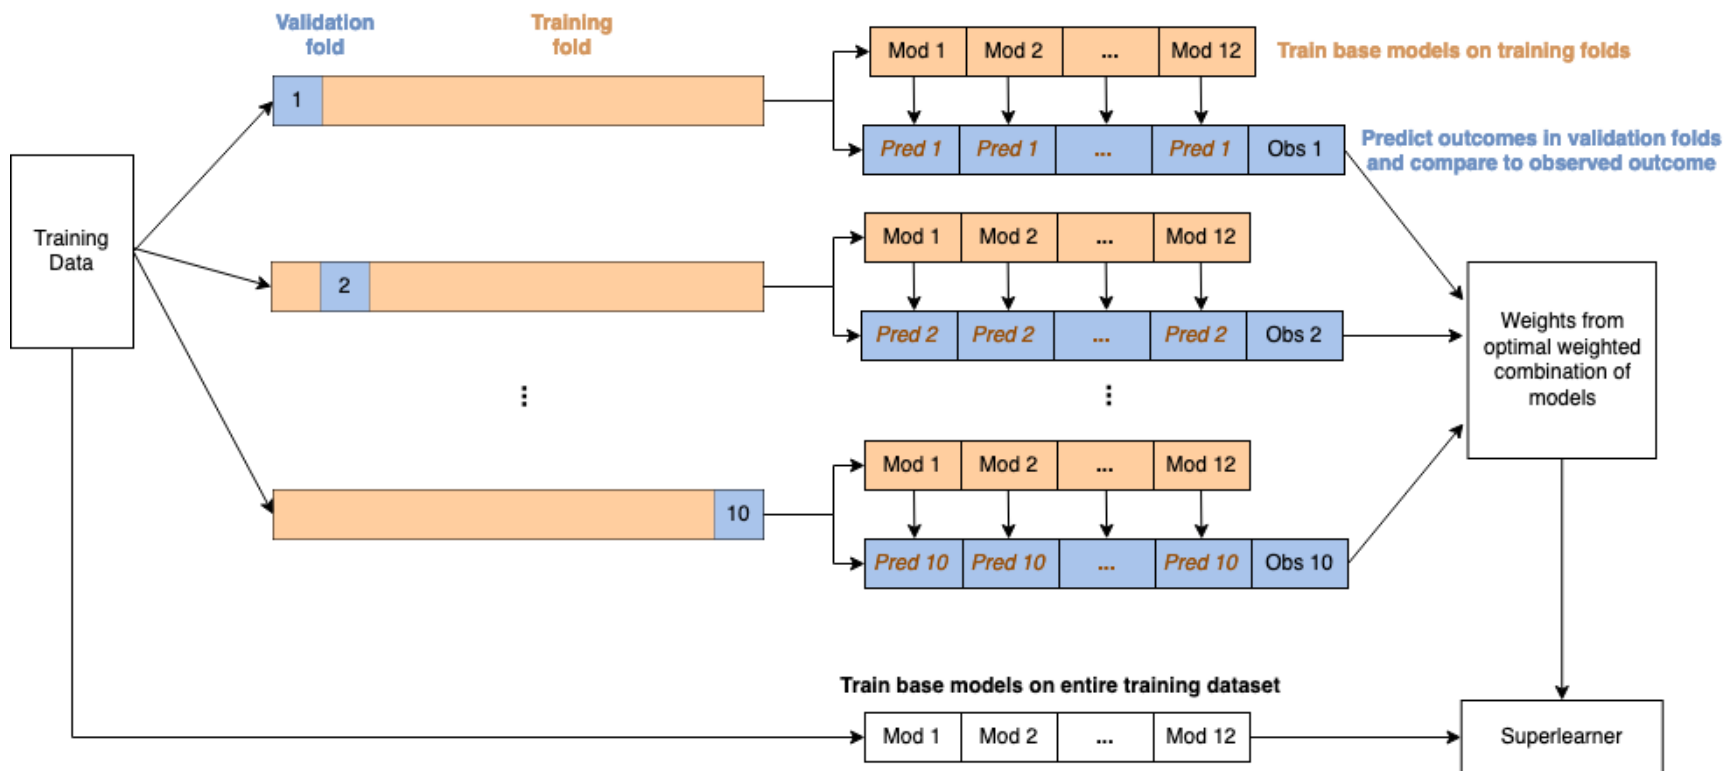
Validation fold

Training fold

Training Data

1

2

⋮

10

Mod 1 | Mod 2 | ... | Mod 12

Train base models on training folds

Pred 1 | Pred 1 | ... | Pred 1 | Obs 1

Predict outcomes in validation folds and compare to observed outcome

Mod 1 | Mod 2 | ... | Mod 12

Pred 2 | Pred 2 | ... | Pred 2 | Obs 2

⋮

Mod 1 | Mod 2 | ... | Mod 12

Pred 10 | Pred 10 | ... | Pred 10 | Obs 10

Weights from optimal weighted combination of models

Train base models on entire training dataset

Mod 1 | Mod 2 | ... | Mod 12

Superlearner